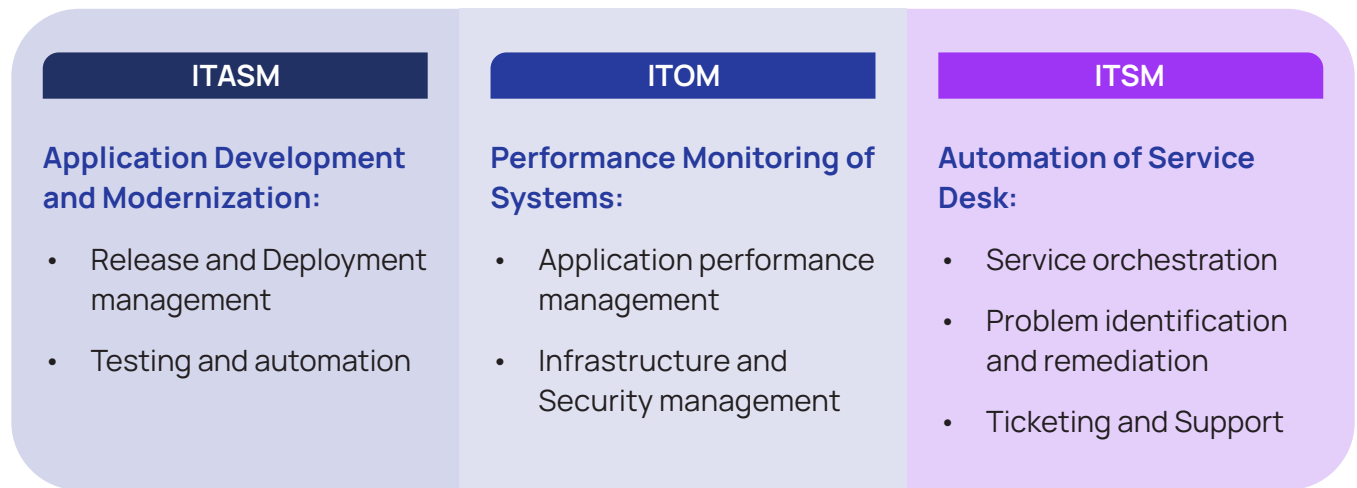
ITASM

Application Development and Modernization:

- Release and Deployment management
- Testing and automation

ITOM

Performance Monitoring of Systems:

- Application performance management
- Infrastructure and Security management

ITSM

Automation of Service Desk:

- Service orchestration
- Problem identification and remediation
- Ticketing and Support